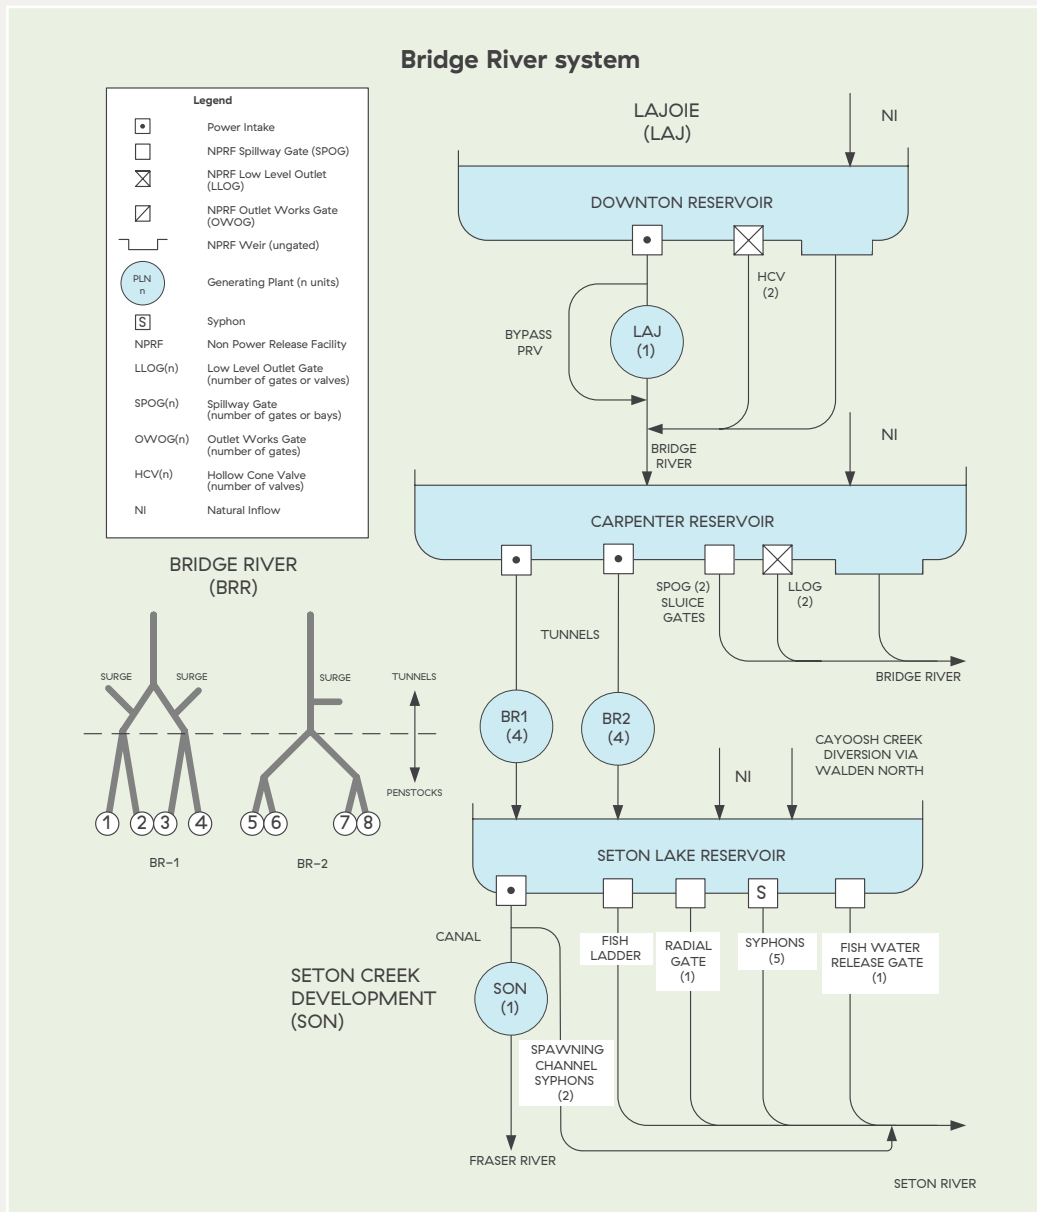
Bridge River system

Legend

Power Intake
NPRF Spillway Gate (SPOG)
NPRF Low Level Outlet (LLOG)
NPRF Outlet Works Gate (OWOG)
NPRF Weir (ungated)
PLN n Generating Plant (n units)
S Syphon
NPRF Non Power Release Facility
LLOG(n) Low Level Outlet Gate (number of gates or valves)
SPOG(n) Spillway Gate (number of gates or bays)
OWOG(n) Outlet Works Gate (number of gates)
HCV(n) Hollow Cone Valve (number of valves)
NI Natural Inflow

LAJOIE (LAJ)

NI

DOWNTON RESERVOIR

HCV (2)

BYPASS PRV

LAJ (1)

BRIDGE RIVER

NI

CARPENTER RESERVOIR

SPOG (2) SLUICE GATES

LLOG (2)

TUNNELS

BRIDGE RIVER

BRIDGE RIVER (BRR)

SURGE SURGE SURGE TUNNELS

PENSTOCKS

1 2 3 4 5 6 7 8

BR-1 BR-2

BR1 (4)

BR2 (4)

CAYOOSH CREEK DIVERSION VIA WALDEN NORTH

NI

SETON LAKE RESERVOIR

S

CANAL

FISH LADDER

RADIAL GATE (1)

SYPHONS (5)

FISH WATER RELEASE GATE (1)

SETON CREEK DEVELOPMENT (SON)

SON (1)

SPAWNING CHANNEL SYPHONS (2)

FRASER RIVER

SETON RIVER